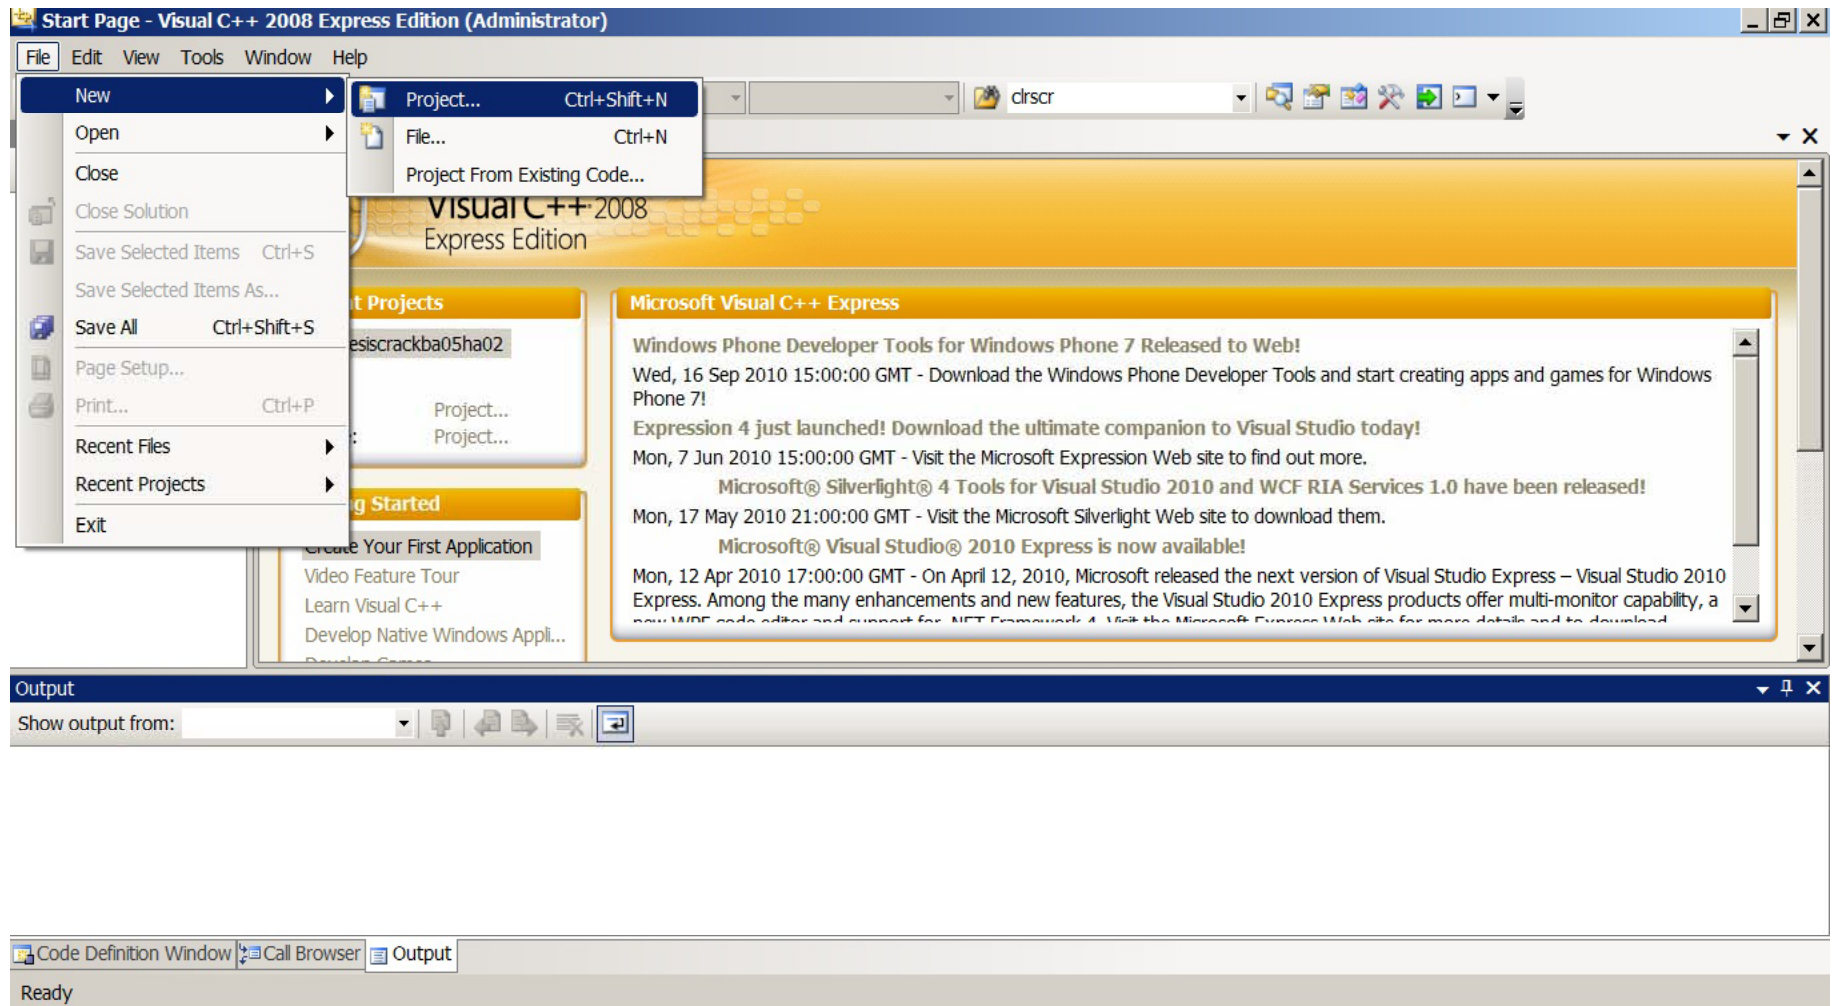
Start Page - Visual C++ 2008 Express Edition (Administrator)

File Edit View Tools Window Help

New
Open
Close
Close Solution
Save Selected Items Ctrl+S
Save Selected Items As...
Save All Ctrl+Shift+S
Page Setup...
Print... Ctrl+P
Recent Files
Recent Projects
Exit

Project... Ctrl+Shift+N
File... Ctrl+N
Project From Existing Code...

clrscr

Visual C++ 2008
Express Edition

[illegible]t Projects
esiscrackba05ha02
Project...
Project...

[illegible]g Started
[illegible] Your First Application
Video Feature Tour
Learn Visual C++
Develop Native Windows Appli...
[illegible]

Microsoft Visual C++ Express

Windows Phone Developer Tools for Windows Phone 7 Released to Web!
Wed, 16 Sep 2010 15:00:00 GMT - Download the Windows Phone Developer Tools and start creating apps and games for Windows Phone 7!
Expression 4 just launched! Download the ultimate companion to Visual Studio today!
Mon, 7 Jun 2010 15:00:00 GMT - Visit the Microsoft Expression Web site to find out more.
Microsoft® Silverlight® 4 Tools for Visual Studio 2010 and WCF RIA Services 1.0 have been released!
Mon, 17 May 2010 21:00:00 GMT - Visit the Microsoft Silverlight Web site to download them.
Microsoft® Visual Studio® 2010 Express is now available!
Mon, 12 Apr 2010 17:00:00 GMT - On April 12, 2010, Microsoft released the next version of Visual Studio Express – Visual Studio 2010 Express. Among the many enhancements and new features, the Visual Studio 2010 Express products offer multi-monitor capability, a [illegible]

Output
Show output from:

Code Definition Window
Call Browser
Output

Ready